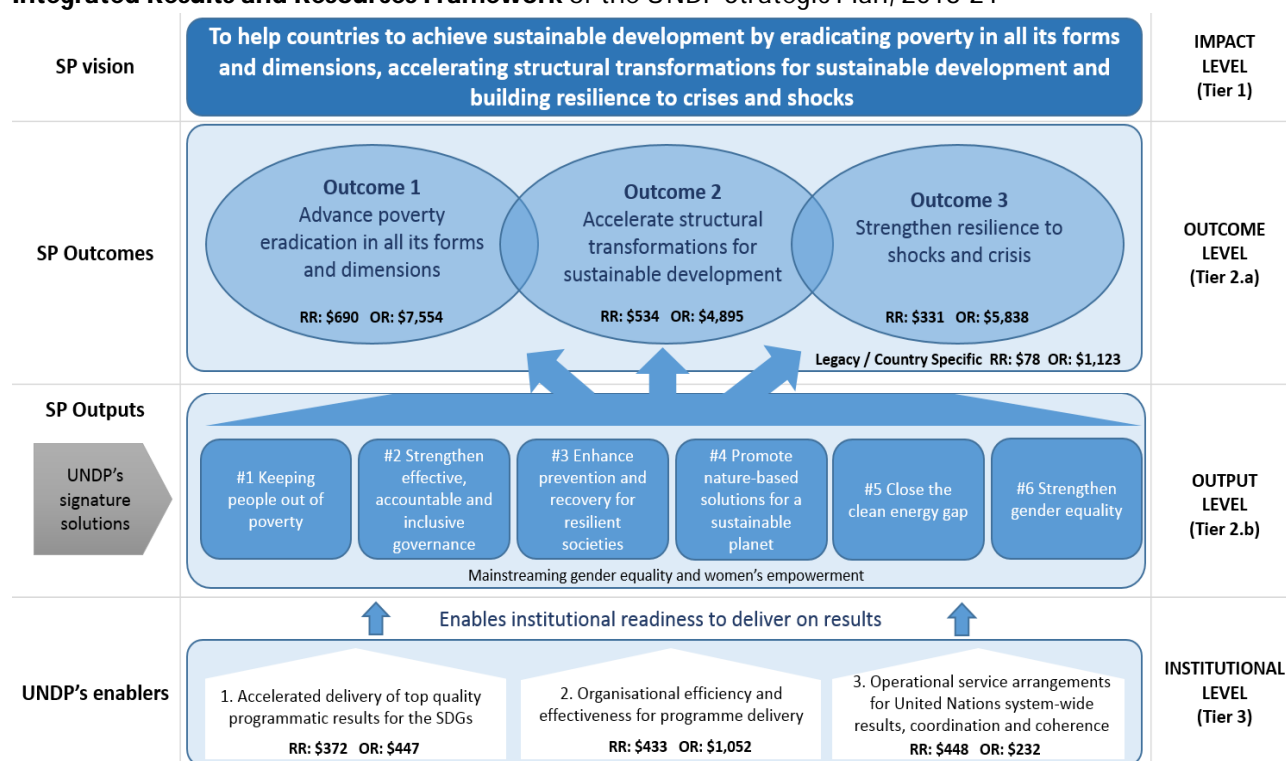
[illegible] of the UNDP Strategic Plan, 2018-21

SP vision

To help countries to achieve sustainable development by eradicating poverty in all its forms and dimensions, accelerating structural transformations for sustainable development and building resilience to crises and shocks

IMPACT LEVEL (Tier 1)

SP Outcomes

Outcome 1
Advance poverty eradication in all its forms and dimensions
RR: $690 OR: $7,554

Outcome 2
Accelerate structural transformations for sustainable development
RR: $534 OR: $4,895

Outcome 3
Strengthen resilience to shocks and crisis
RR: $331 OR: $5,838

Legacy / Country Specific RR: $78 OR: $1,123

OUTCOME LEVEL (Tier 2.a)

SP Outputs

UNDP's signature solutions

#1 Keeping people out of poverty

#2 Strengthen effective, accountable and inclusive governance

#3 Enhance prevention and recovery for resilient societies

#4 Promote nature-based solutions for a sustainable planet

#5 Close the clean energy gap

#6 Strengthen gender equality

Mainstreaming gender equality and women's empowerment

OUTPUT LEVEL (Tier 2.b)

Enables institutional readiness to deliver on results

UNDP's enablers

1. Accelerated delivery of top quality programmatic results for the SDGs
RR: $372 OR: $447

2. Organisational efficiency and effectiveness for programme delivery
RR: $433 OR: $1,052

3. Operational service arrangements for United Nations system-wide results, coordination and coherence
RR: $448 OR: $232

INSTITUTIONAL LEVEL (Tier 3)